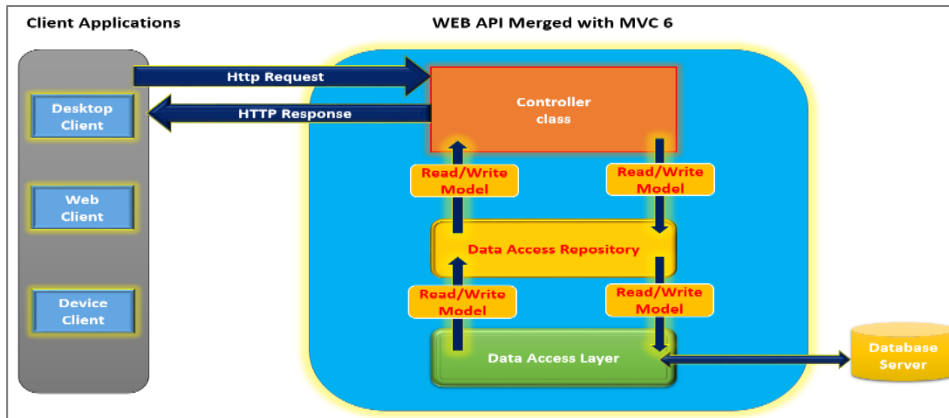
Client Applications

WEB API Merged with MVC 6

Http Request

HTTP Response

Desktop Client

Web Client

Device Client

Controller class

Read/Write Model

Read/Write Model

Data Access Repository

Read/Write Model

Read/Write Model

Data Access Layer

Database Server